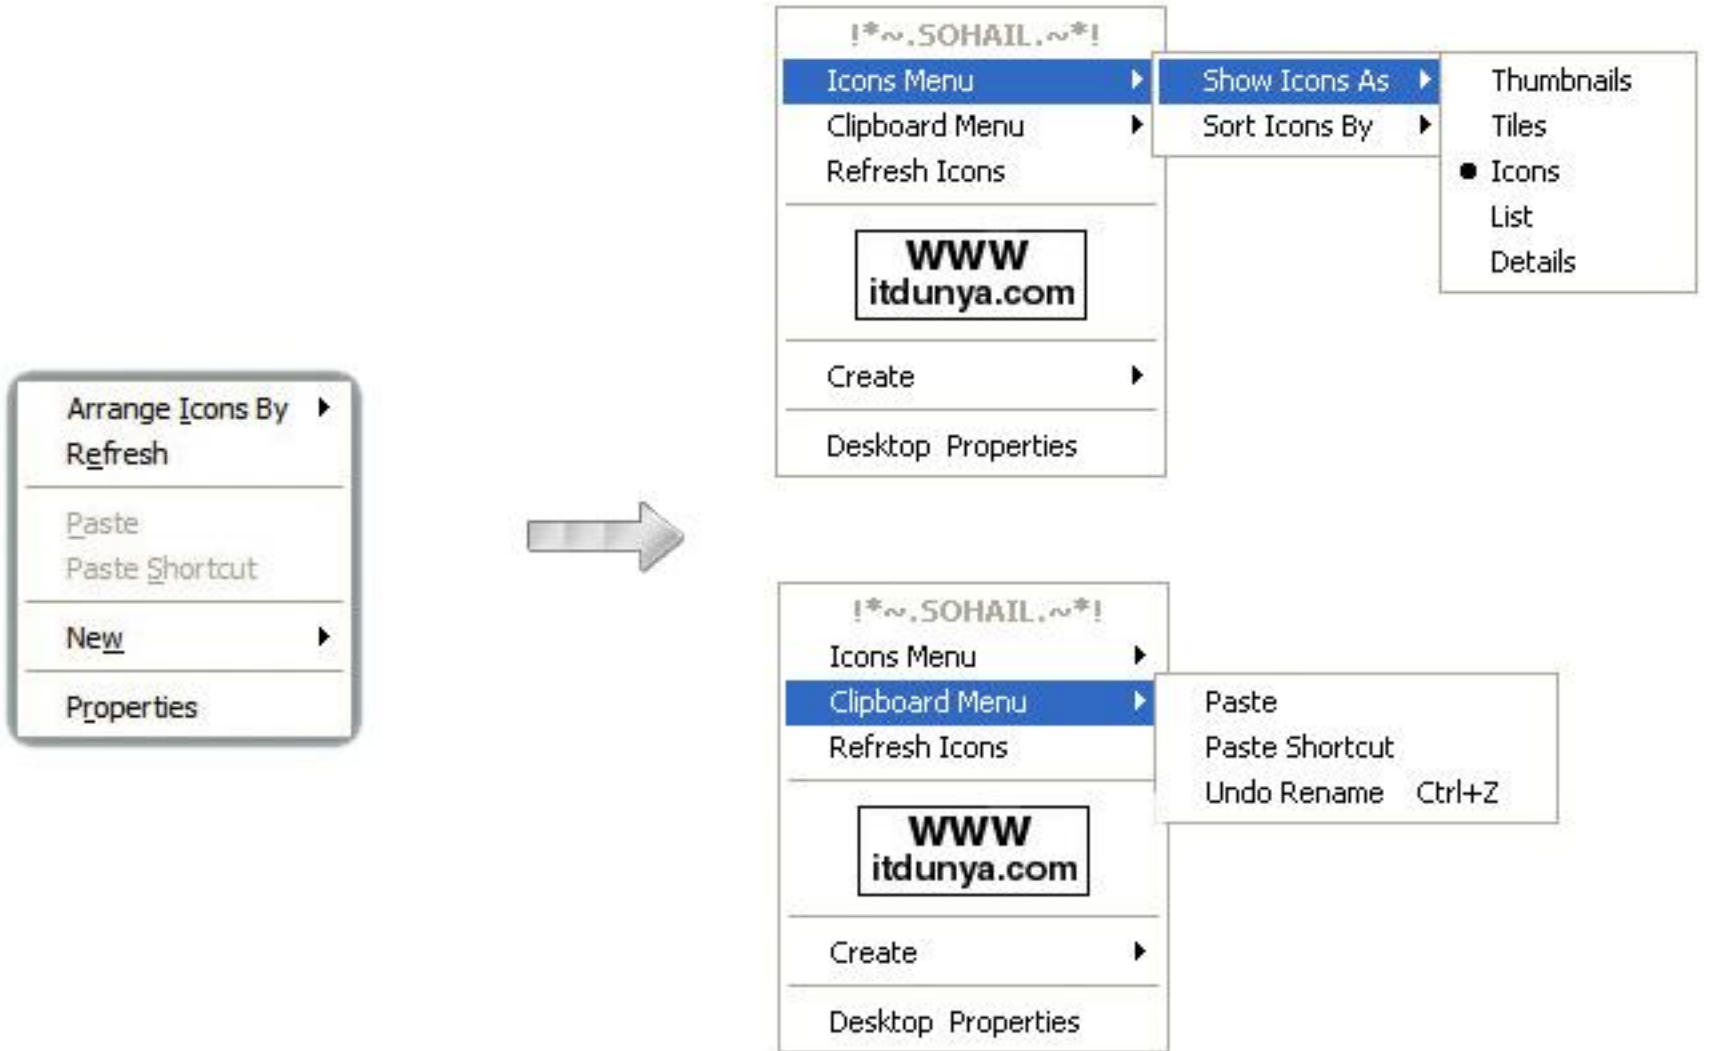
Arrange Icons By
Refresh

Paste
Paste Shortcut

New

Properties

!*~.SOHAIL.~*!
Icons Menu
Clipboard Menu
Refresh Icons

WWW
itdunya.com

Create

Desktop Properties

Show Icons As
Sort Icons By

Thumbnails
Tiles
● Icons
List
Details

!*~.SOHAIL.~*!
Icons Menu
Clipboard Menu
Refresh Icons

WWW
itdunya.com

Create

Desktop Properties

Paste
Paste Shortcut
Undo Rename Ctrl+Z